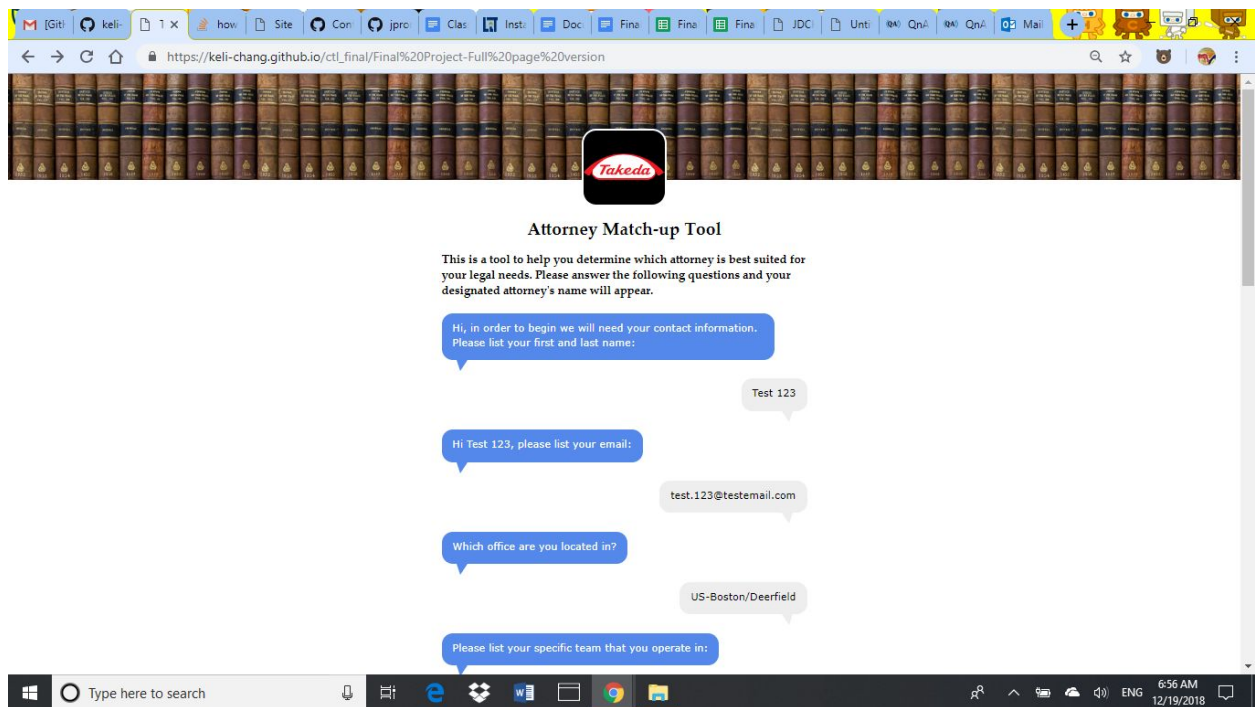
M [Git | keli· | 1 × | how | Site | Con | jpro | Clas | Inst | Doc | Fina | Fina | Fina | JDC | Unti | QnA | QnA | Mail

https://keli-chang.github.io/ctl_final/Final%20Project-Full%20page%20version

Takeda

Attorney Match-up Tool

This is a tool to help you determine which attorney is best suited for your legal needs. Please answer the following questions and your designated attorney's name will appear.

Hi, in order to begin we will need your contact information. Please list your first and last name:

Test 123

Hi Test 123, please list your email:

test.123@testemail.com

Which office are you located in?

US-Boston/Deerfield

Please list your specific team that you operate in:

Type here to search

ENG 6:56 AM 12/19/2018